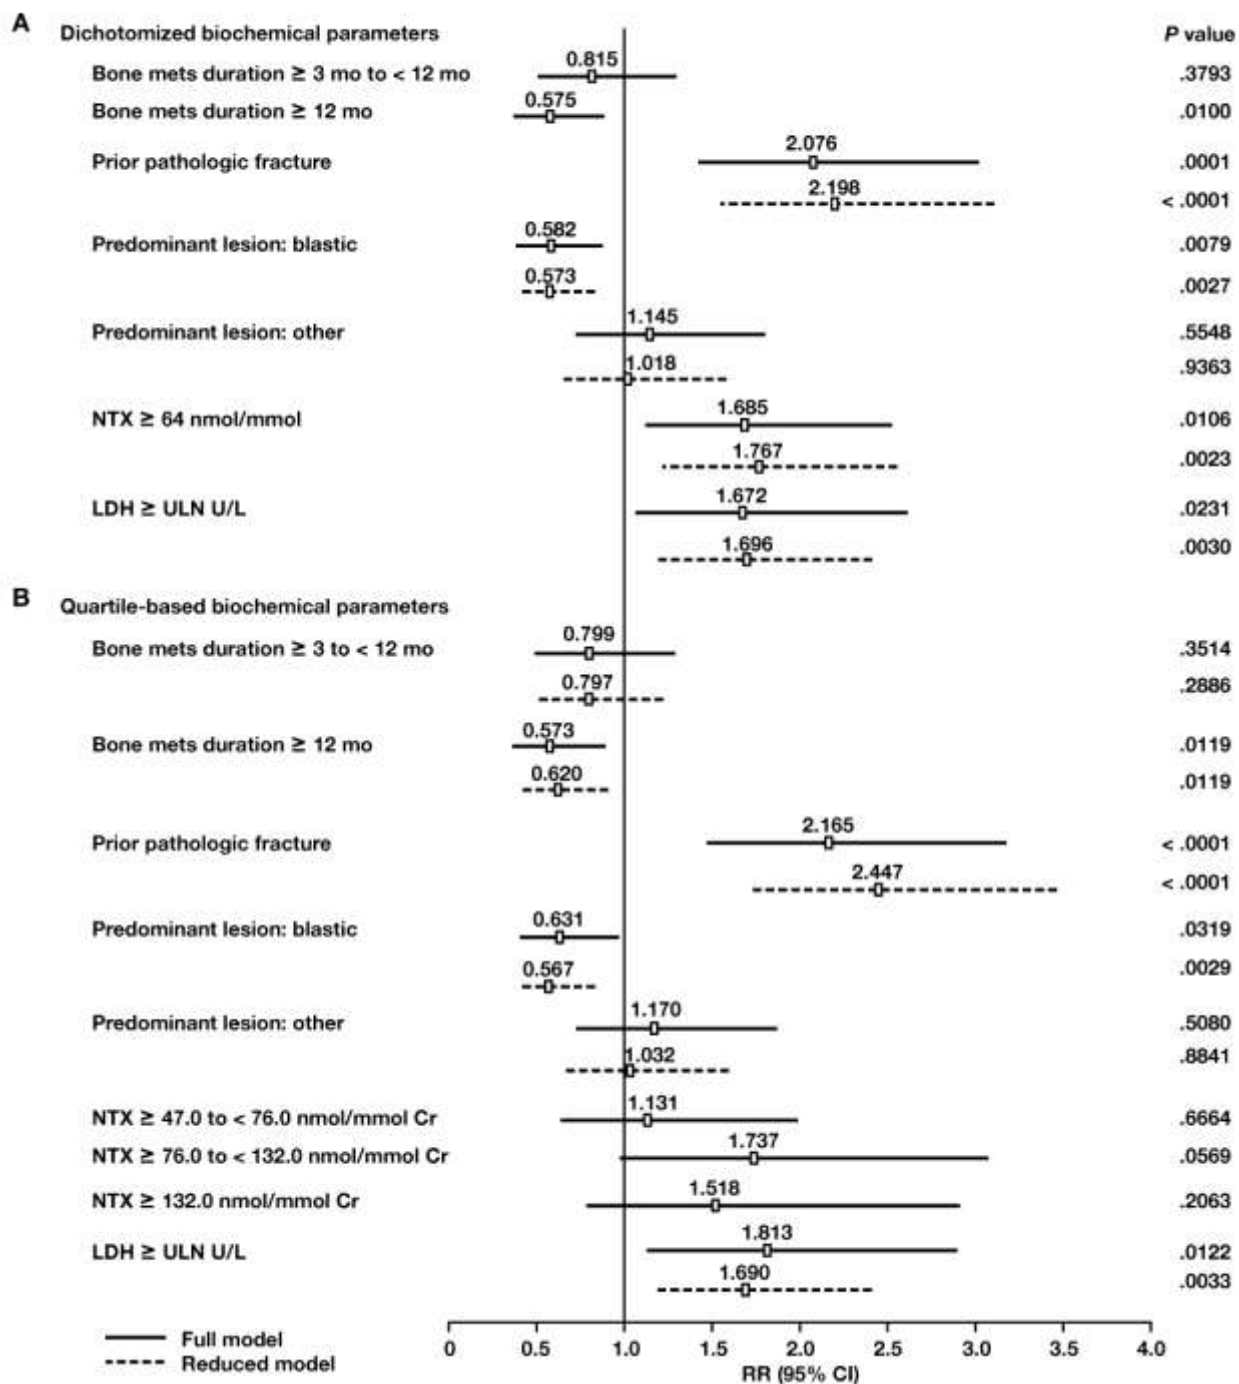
A Dichotomized biochemical parameters

*P* value

Bone mets duration ≥ 3 mo to < 12 mo 0.815 .3793

Bone mets duration ≥ 12 mo 0.575 .0100

Prior pathologic fracture 2.076 .0001

2.198 < .0001

Predominant lesion: blastic 0.582 .0079

0.573 .0027

Predominant lesion: other 1.145 .5548

1.018 .9363

NTX ≥ 64 nmol/mmol 1.685 .0106

1.767 .0023

LDH ≥ ULN U/L 1.672 .0231

1.696 .0030

B Quartile-based biochemical parameters

Bone mets duration ≥ 3 to < 12 mo 0.799 .3514

0.797 .2886

Bone mets duration ≥ 12 mo 0.573 .0119

0.620 .0119

Prior pathologic fracture 2.165 < .0001

2.447 < .0001

Predominant lesion: blastic 0.631 .0319

0.567 .0029

Predominant lesion: other 1.170 .5080

1.032 .8841

NTX ≥ 47.0 to < 76.0 nmol/mmol Cr 1.131 .6664

NTX ≥ 76.0 to < 132.0 nmol/mmol Cr 1.737 .0569

NTX ≥ 132.0 nmol/mmol Cr 1.518 .2063

LDH ≥ ULN U/L 1.813 .0122

1.690 .0033

Full model

Reduced model

0 0.5 1.0 1.5 2.0 2.5 3.0 3.5 4.0

RR (95% CI)